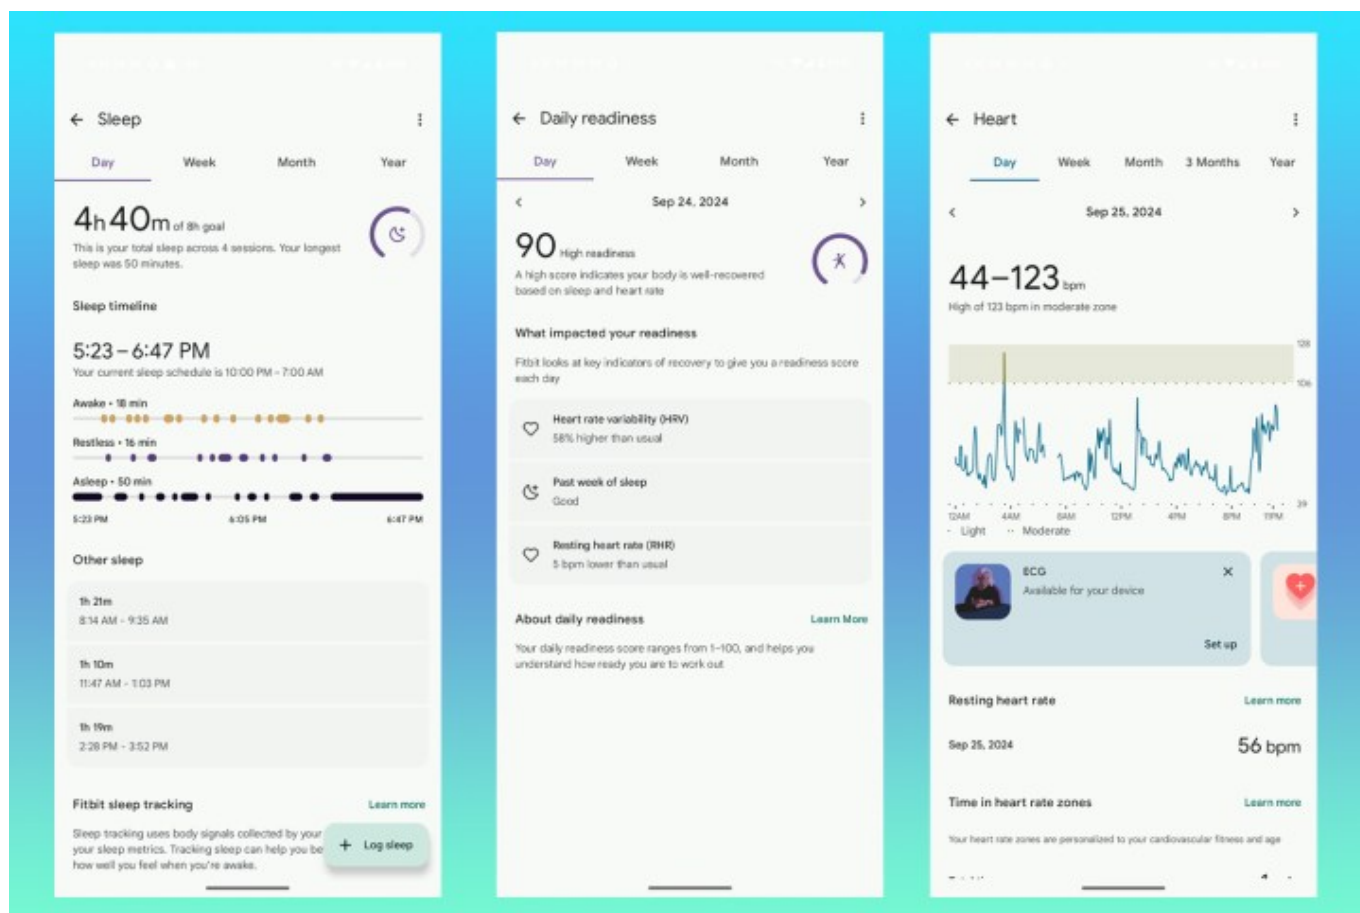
Sleep

Day Week Month Year

4h 40m of 8h goal

This is your total sleep across 4 sessions. Your longest sleep was 50 minutes.

Sleep timeline

5:23 – 6:47 PM

Your current sleep schedule is 10:00 PM - 7:00 AM

Awake • 18 min

Restless • 16 min

Asleep • 50 min

5:23 PM 6:05 PM 6:47 PM

Other sleep

1h 21m
8:14 AM - 9:35 AM

1h 10m
11:47 AM - 1:03 PM

1h 19m
2:28 PM - 3:52 PM

Fitbit sleep tracking Learn more

Sleep tracking uses body signals collected by your your sleep metrics. Tracking sleep can help you be how well you feel when you're awake.

+ Log sleep

Daily readiness

Day Week Month Year

Sep 24, 2024

90 High readiness

A high score indicates your body is well-recovered based on sleep and heart rate

What impacted your readiness

Fitbit looks at key indicators of recovery to give you a readiness score each day

Heart rate variability (HRV)
58% higher than usual

Past week of sleep
Good

Resting heart rate (RHR)
5 bpm lower than usual

About daily readiness Learn More

Your daily readiness score ranges from 1–100, and helps you understand how ready you are to work out

Heart

Day Week Month 3 Months Year

Sep 25, 2024

44–123 bpm

High of 123 bpm in moderate zone

128
106
39

12AM 4AM 8AM 12PM 4PM 8PM 11PM

Light Moderate

ECG
Available for your device
Set up

Resting heart rate Learn more

Sep 25, 2024 56 bpm

Time in heart rate zones Learn more

Your heart rate zones are personalized to your cardiovascular fitness and age